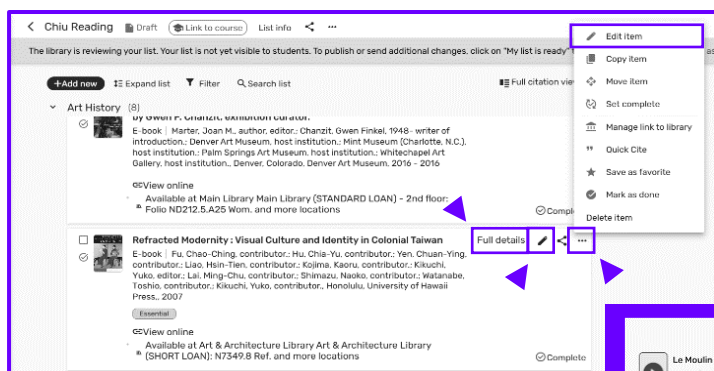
< Chiu Reading Draft Link to course List info ...

The library is reviewing your list. Your list is not yet visible to students. To publish or send additional changes, click on "My list is ready"

+Add new Expand list Filter Search list Full citation view

Art History (8)

by Gwen F. Chanzit, exhibition curator.

E-book | Marter, Joan M., author, editor.; Chanzit, Gwen Finkel, 1948- writer of introduction.; Denver Art Museum, host institution.; Mint Museum (Charlotte, N.C.), host institution.; Palm Springs Art Museum, host institution.; Whitechapel Art Gallery, host institution., Denver, Colorado. Denver Art Museum, 2016 - 2016

View online

Available at Main Library Main Library (STANDARD LOAN) - 2nd floor: Folio ND212.5.A25 Wom. and more locations

Complete

Refracted Modernity : Visual Culture and Identity in Colonial Taiwan

Full details

E-book | Fu, Chao-Ching, contributor.; Hu, Chia-Yu, contributor.; Yen, Chuan-Ying, contributor.; Liao, Hsin-Tien, contributor.; Kojima, Kaoru, contributor.; Kikuchi, Yuko, editor.; Lai, Ming-Chu, contributor.; Shimazu, Naoko, contributor.; Watanabe, Toshio, contributor.; Kikuchi, Yuko, contributor., Honolulu, University of Hawaii Press., 2007

Essential

View online

Available at Art & Architecture Library Art & Architecture Library (SHORT LOAN): N7349.8 Ref. and more locations

Complete

Edit item
Copy item
Move item
Set complete
Manage link to library
Quick Cite
Save as favorite
Mark as done
Delete item

Le Moulin